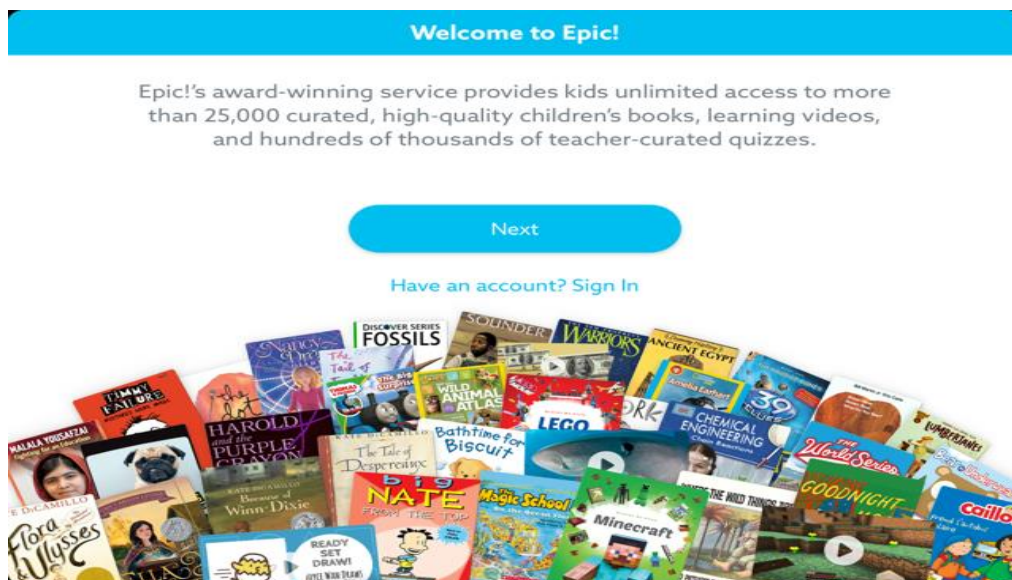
Welcome to Epic!

Epic!'s award-winning service provides kids unlimited access to more than 25,000 curated, high-quality children's books, learning videos, and hundreds of thousands of teacher-curated quizzes.

Next

Have an account? Sign In

DISCOVER SERIES FOSSILS

SOUNDER

WARRIORS

ANCIENT EGYPT

Nancy Drew

The Tale of

TIMMY FAILURE

WILD ANIMAL ATLAS

Amelia Earhart

39 CLUES

MALALA YOUSAFZAI

HAROLD and the PURPLE CRAYON

LEGO

CHEMICAL ENGINEERING

LUMBERJANES

KATE DiCAMILLO The Tale of Despereaux

Bathtime for Biscuit

The World Series

KATE DiCAMILLO Because of Winn-Dixie

GOODNIGHT

big NATE FROM THE TOP

The Magic School Bus

Minecraft

WHERE THE WILD THINGS ARE

Caillou

KATE DiCAMILLO Flora & Ulysses

READY SET DRAW!